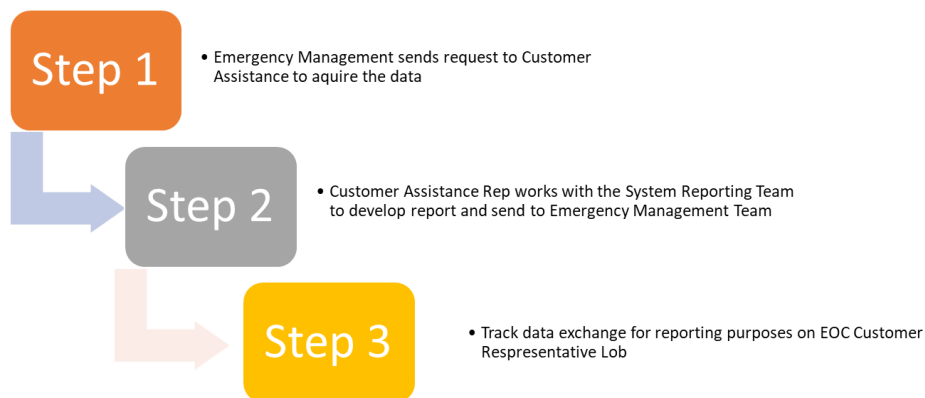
Step 1

• Emergency Management sends request to Customer Assistance to aquire the data

Step 2

• Customer Assistance Rep works with the System Reporting Team to develop report and send to Emergency Management Team

Step 3

• Track data exchange for reporting purposes on EOC Customer Respresentative Lob